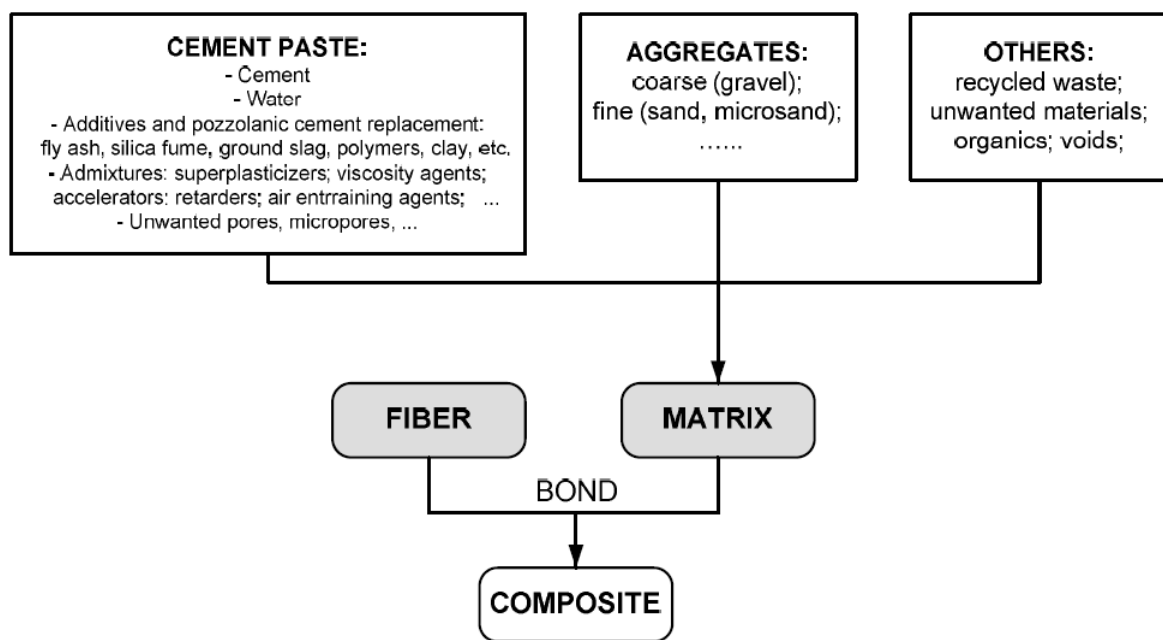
CEMENT PASTE:
- Cement
- Water
- Additives and pozzolanic cement replacement: fly ash, silica fume, ground slag, polymers, clay, etc.
- Admixtures: superplasticizers; viscosity agents; accelerators: retarders; air entrraining agents; ...
- Unwanted pores, micropores, ...

AGGREGATES:
coarse (gravel);
fine (sand, microsand);
......

OTHERS:
recycled waste;
unwanted materials;
organics; voids;

FIBER

MATRIX

BOND

COMPOSITE